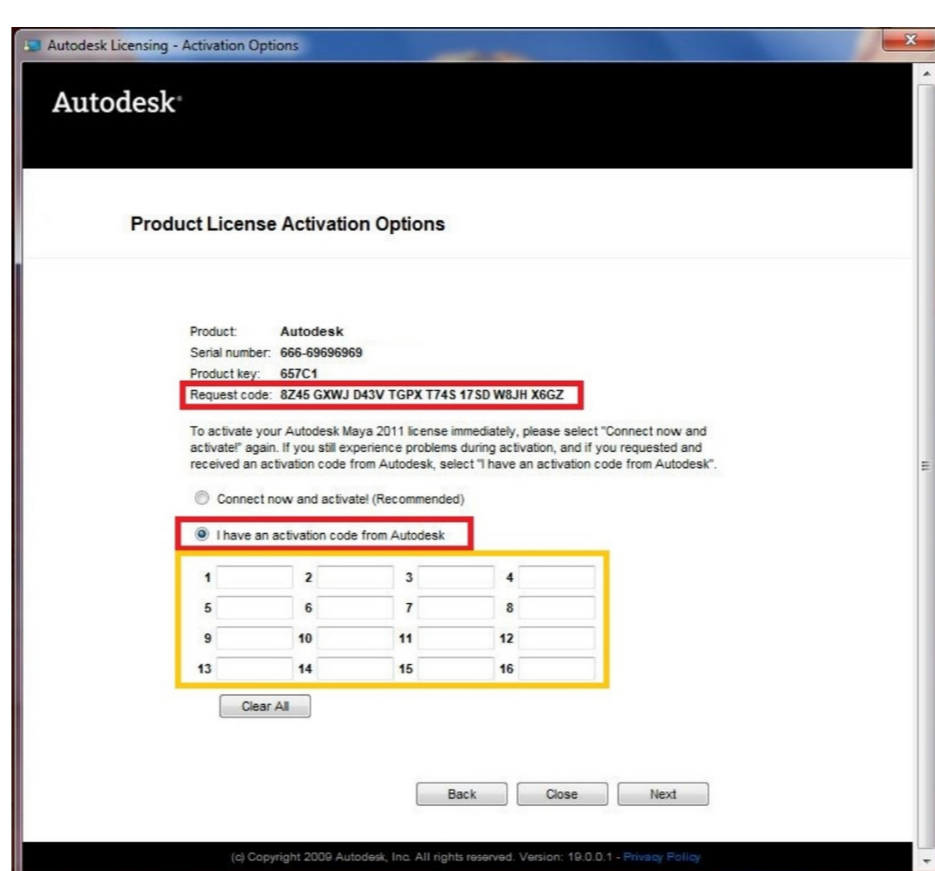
Autodesk Licensing - Activation Options

Autodesk

Product License Activation Options

Product: Autodesk
Serial number: 666-69696969
Product key: 657C1
Request code: 8Z45 GXWJ D43V TGPX T74S 17SD W8JH X6GZ

To activate your Autodesk Maya 2011 license immediately, please select "Connect now and activate!" again. If you still experience problems during activation, and if you requested and received an activation code from Autodesk, select "I have an activation code from Autodesk".

Connect now and activate! (Recommended)

I have an activation code from Autodesk

| 1 | | 2 | | 3 | | 4 | |
|---|---|---|---|---|---|---|---|
| 5 | | 6 | | 7 | | 8 | |
| 9 | | 10 | | 11 | | 12 | |
| 13 | | 14 | | 15 | | 16 | |

Clear All

Back Close Next

(c) Copyright 2009 Autodesk, Inc. All rights reserved. Version: 19.0.0.1 - Privacy Policy